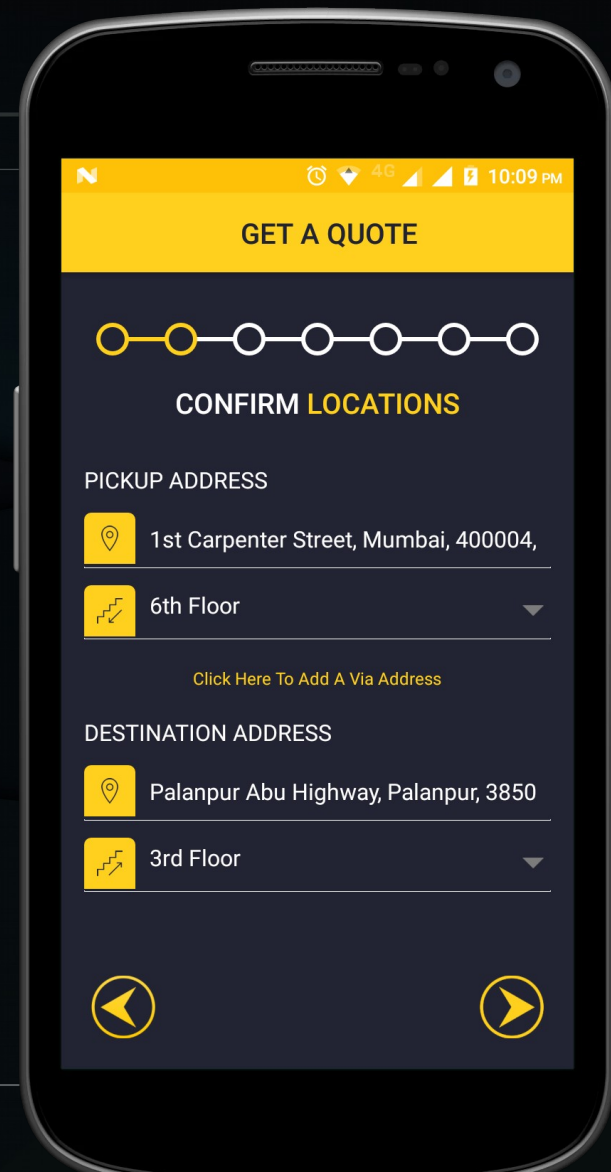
4G 10:09 PM

GET A QUOTE

CONFIRM LOCATIONS

PICKUP ADDRESS

1st Carpenter Street, Mumbai, 400004,

6th Floor

Click Here To Add A Via Address

DESTINATION ADDRESS

Palanpur Abu Highway, Palanpur, 3850

3rd Floor